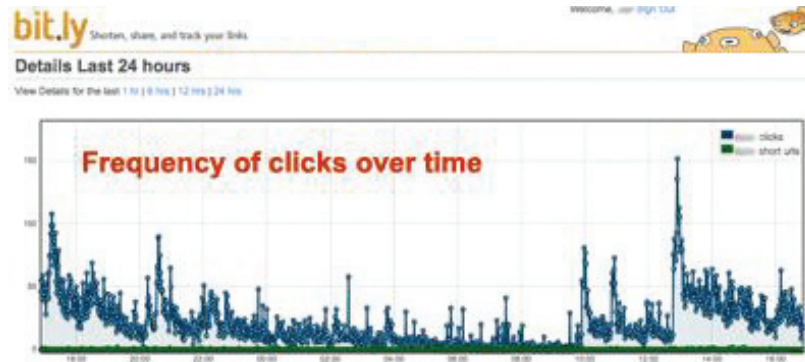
bit.ly Shorten, share, and track your links.

Welcome, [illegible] Sign Out

Details Last 24 hours

View Details for the last 1 hr | 6 hrs | 12 hrs | 24 hrs

Frequency of clicks over time

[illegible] clicks
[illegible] short urls

150
100
50
0

18:00 20:00 22:00 00:00 02:00 04:00 06:00 08:00 10:00 12:00 14:00 16:00